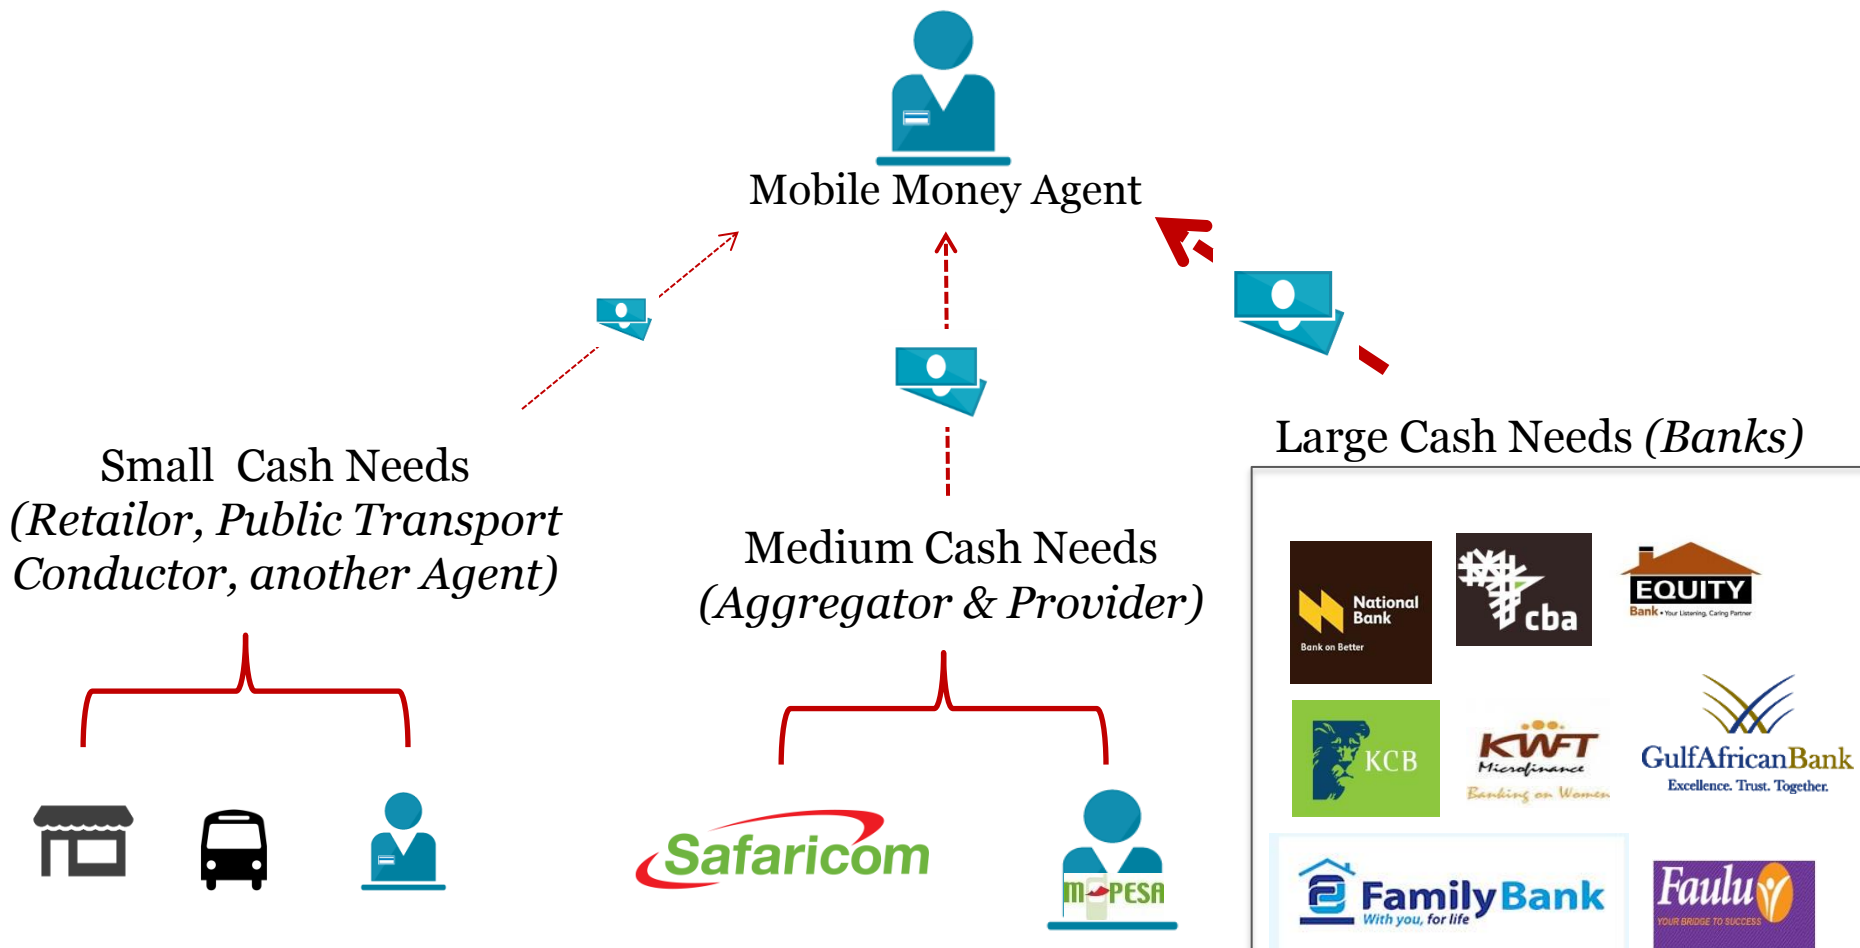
Mobile Money Agent

Small Cash Needs
(Retailor, Public Transport Conductor, another Agent)

Medium Cash Needs
(Aggregator & Provider)

Large Cash Needs (Banks)

National Bank
Bank on Better

cba

EQUITY
Bank • Your Listening, Caring Partner

KCB

KWFT
Microfinance
Banking on Women

GulfAfricanBank
Excellence. Trust. Together.

FamilyBank
With you, for life

Faulu
YOUR BRIDGE TO SUCCESS

Safaricom

M-PESA